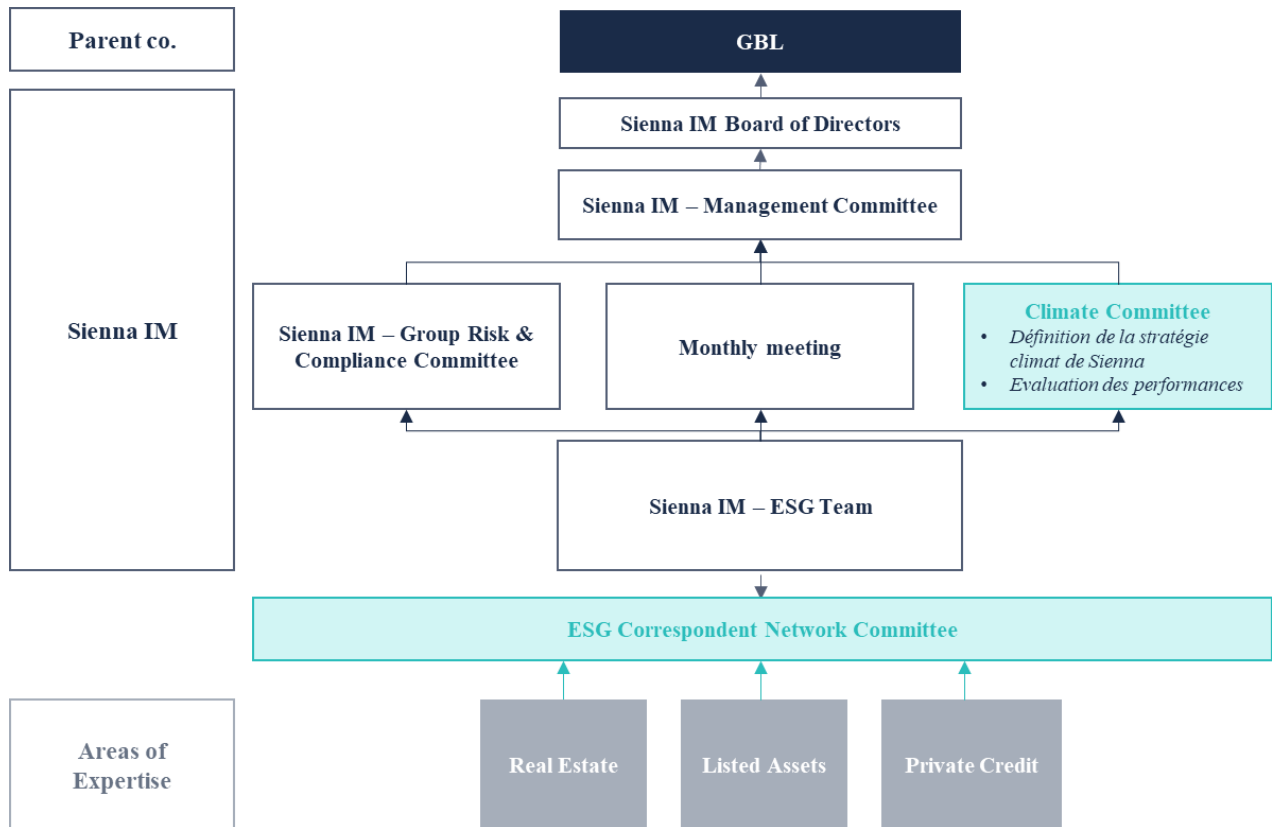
Parent co.

GBL

Sienna IM Board of Directors

Sienna IM – Management Committee

Sienna IM

Sienna IM – Group Risk & Compliance Committee

Monthly meeting

Climate Committee
• Définition de la stratégie climat de Sienna
• Evaluation des performances

Sienna IM – ESG Team

ESG Correspondent Network Committee

Areas of Expertise

Real Estate

Listed Assets

Private Credit